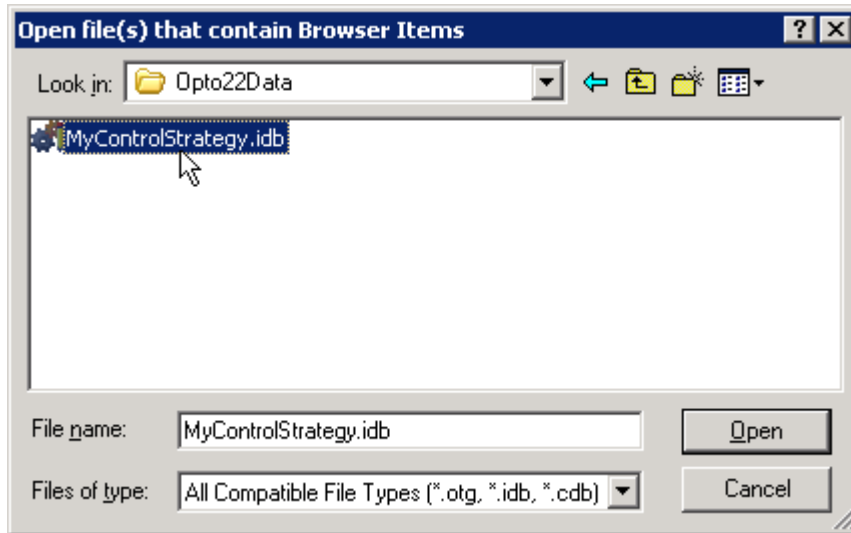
Open file(s) that contain Browser Items

?
X

Look in: Opto22Data

MyControlStrategy.idb

File name: MyControlStrategy.idb

Open

Files of type: All Compatible File Types (*.otg, *.idb, *.cdb)

Cancel